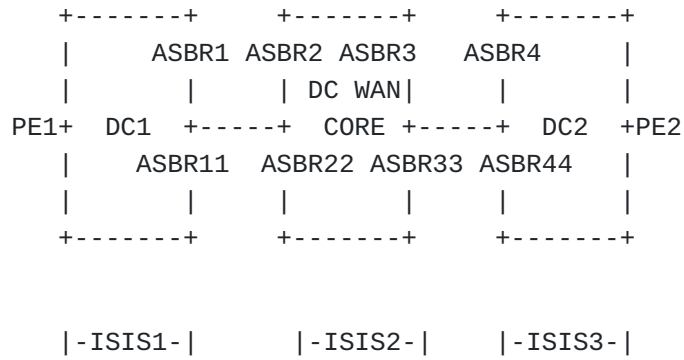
```
   +-------+     +-------+     +-------+
   |     ASBR1 ASBR2 ASBR3   ASBR4     |
   |       |     | DC WAN|     |       |
PE1+  DC1  +-----+  CORE +-----+  DC2  +PE2
   |     ASBR11  ASBR22 ASBR33 ASBR44  |
   |       |     |       |     |       |
   +-------+     +-------+     +-------+


   |-ISIS1-|     |-ISIS2-|     |-ISIS3-|
```